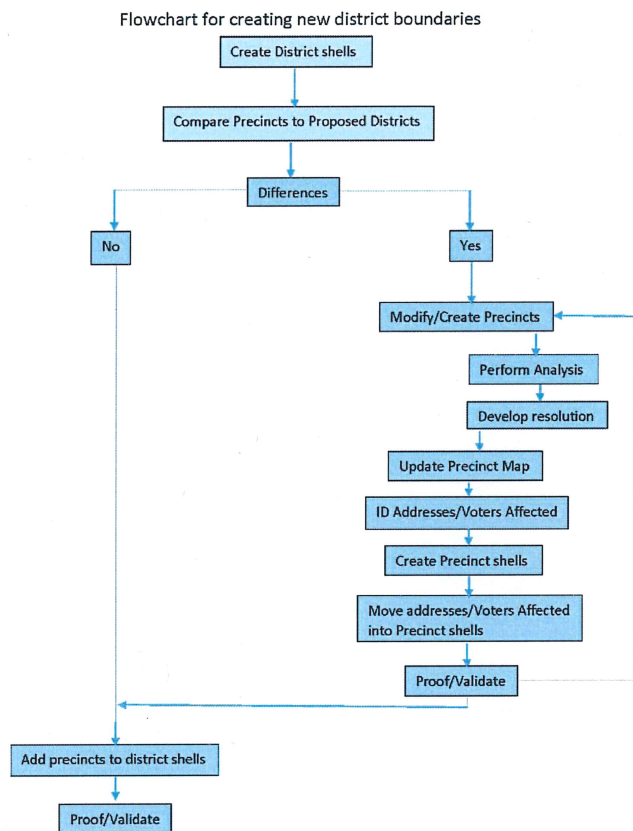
Flowchart for creating new district boundaries

Create District shells

Compare Precincts to Proposed Districts

Differences

No

Yes

Modify/Create Precincts

Perform Analysis

Develop resolution

Update Precinct Map

ID Addresses/Voters Affected

Create Precinct shells

Move addresses/Voters Affected into Precinct shells

Proof/Validate

Add precincts to district shells

Proof/Validate